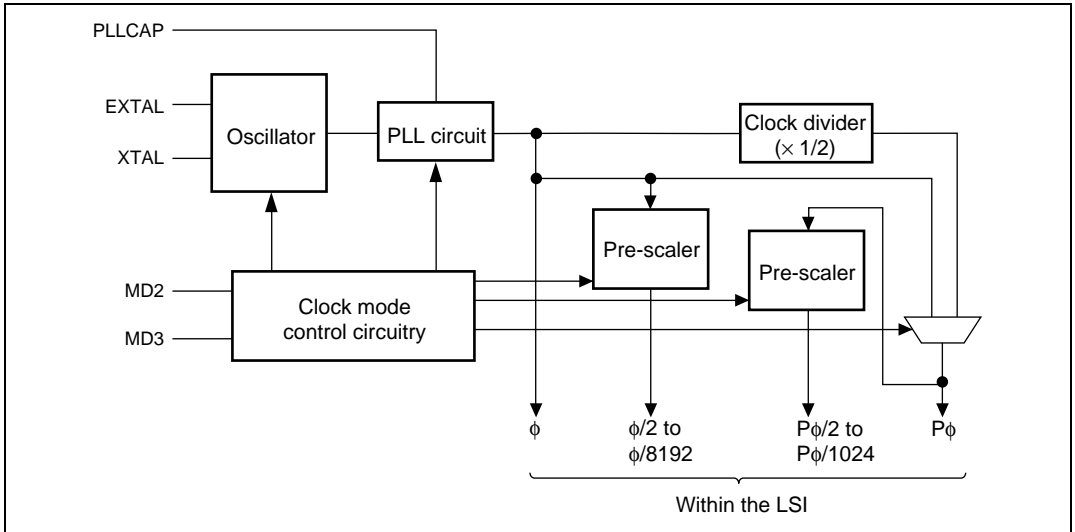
PLLCAP

EXTAL

XTAL

Oscillator

PLL circuit

Clock divider ($\times$ 1/2)

Pre-scaler

Pre-scaler

MD2

MD3

Clock mode control circuitry

$\phi$

$\phi$/2 to $\phi$/8192

P$\phi$/2 to P$\phi$/1024

P$\phi$

Within the LSI